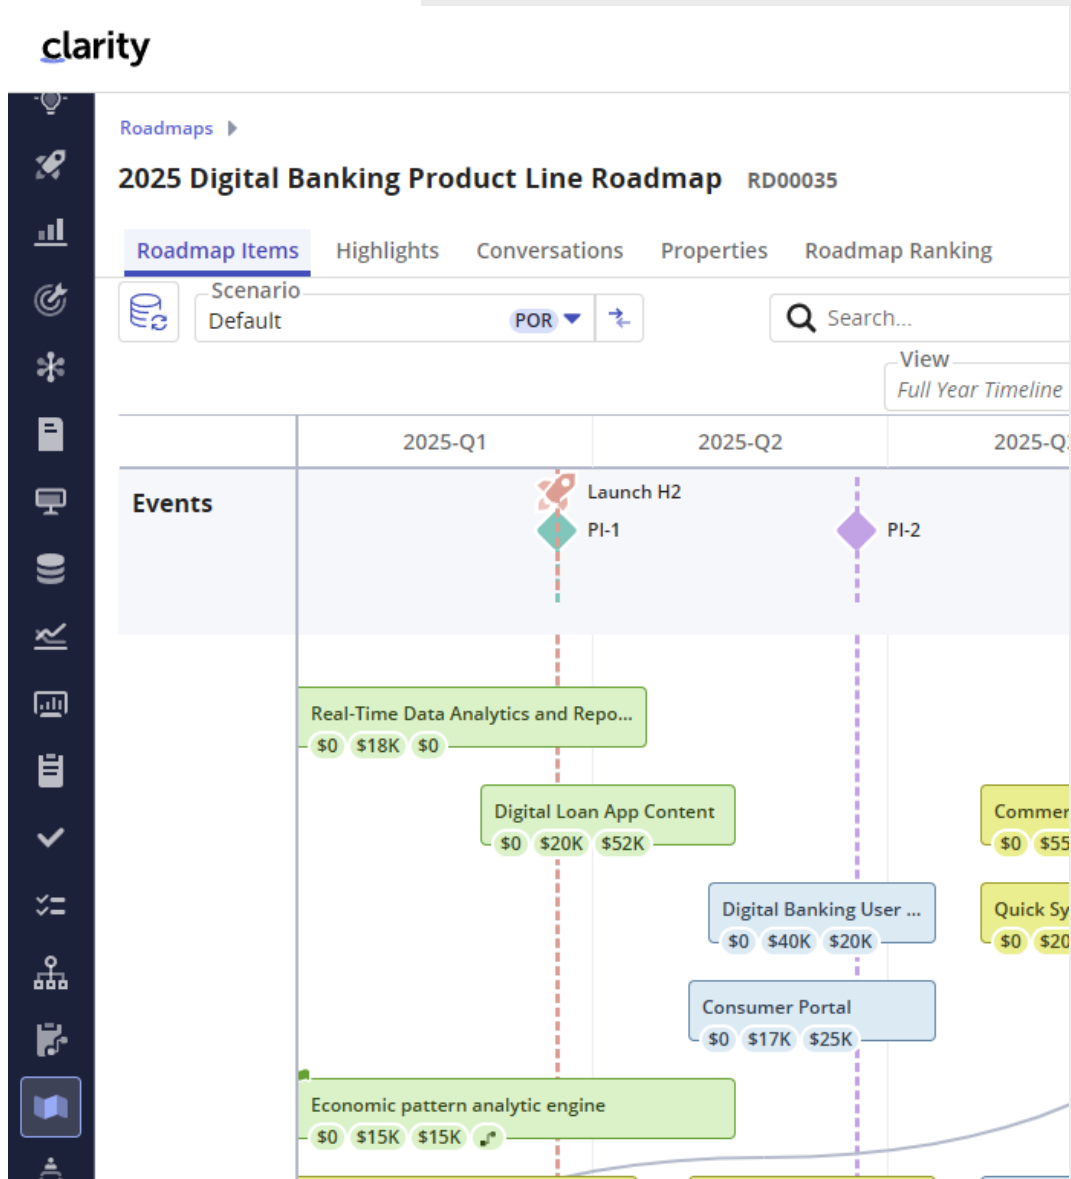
clarity

Roadmaps

2025 Digital Banking Product Line Roadmap RD00035

Roadmap Items Highlights Conversations Properties Roadmap Ranking

Scenario
Default POR

Search...

View
Full Year Timeline

| | 2025-Q1 | 2025-Q2 | 2025-Q |
|---|---|---|---|

Events

Launch H2
PI-1
PI-2

Real-Time Data Analytics and Repo...
$0 $18K $0

Digital Loan App Content
$0 $20K $52K

Commer
$0 $55

Digital Banking User ...
$0 $40K $20K

Quick Sy
$0 $20

Consumer Portal
$0 $17K $25K

Economic pattern analytic engine
$0 $15K $15K